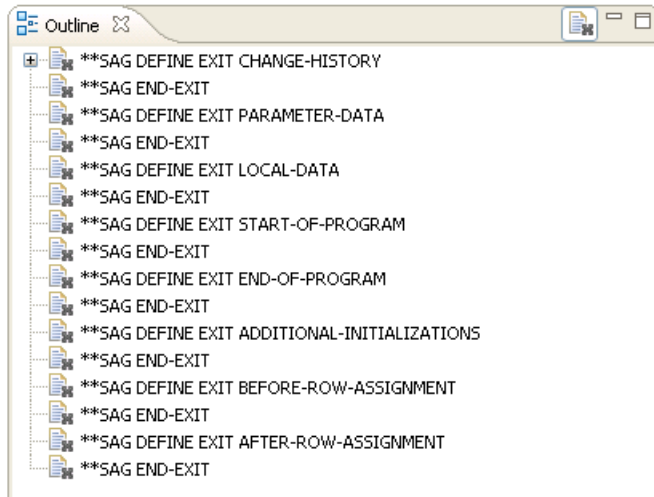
Outline ☒

**SAG DEFINE EXIT CHANGE-HISTORY
**SAG END-EXIT
**SAG DEFINE EXIT PARAMETER-DATA
**SAG END-EXIT
**SAG DEFINE EXIT LOCAL-DATA
**SAG END-EXIT
**SAG DEFINE EXIT START-OF-PROGRAM
**SAG END-EXIT
**SAG DEFINE EXIT END-OF-PROGRAM
**SAG END-EXIT
**SAG DEFINE EXIT ADDITIONAL-INITIALIZATIONS
**SAG END-EXIT
**SAG DEFINE EXIT BEFORE-ROW-ASSIGNMENT
**SAG END-EXIT
**SAG DEFINE EXIT AFTER-ROW-ASSIGNMENT
**SAG END-EXIT